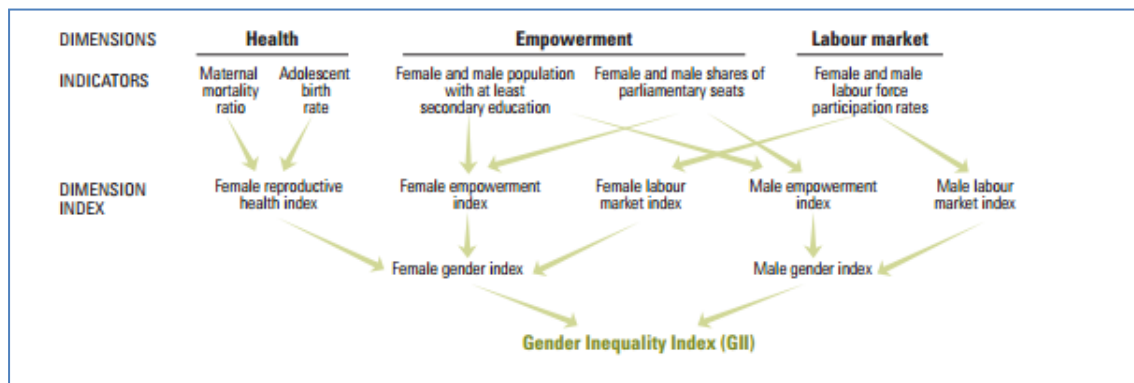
DIMENSIONS

Health

Empowerment

Labour market

INDICATORS

Maternal mortality ratio

Adolescent birth rate

Female and male population with at least secondary education

Female and male shares of parliamentary seats

Female and male labour force participation rates

DIMENSION INDEX

Female reproductive health index

Female empowerment index

Female labour market index

Male empowerment index

Male labour market index

Female gender index

Male gender index

Gender Inequality Index (GII)